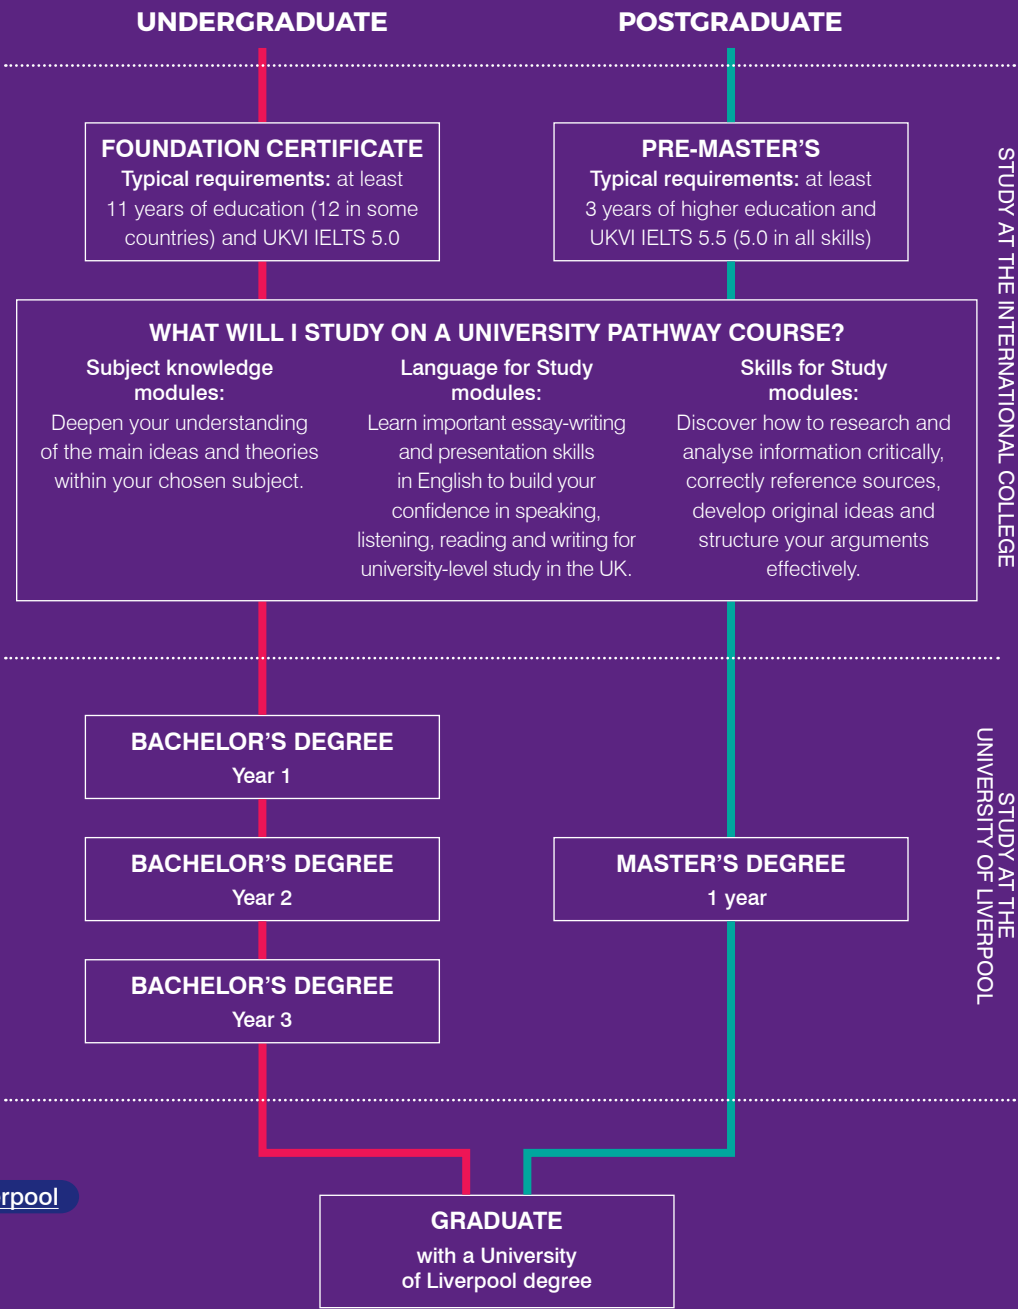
UNDERGRADUATE

POSTGRADUATE

FOUNDATION CERTIFICATE
Typical requirements: at least 11 years of education (12 in some countries) and UKVI IELTS 5.0

PRE-MASTER'S
Typical requirements: at least 3 years of higher education and UKVI IELTS 5.5 (5.0 in all skills)

STUDY AT THE INTERNATIONAL COLLEGE

WHAT WILL I STUDY ON A UNIVERSITY PATHWAY COURSE?

Subject knowledge modules:
Deepen your understanding of the main ideas and theories within your chosen subject.

Language for Study modules:
Learn important essay-writing and presentation skills in English to build your confidence in speaking, listening, reading and writing for university-level study in the UK.

Skills for Study modules:
Discover how to research and analyse information critically, correctly reference sources, develop original ideas and structure your arguments effectively.

BACHELOR'S DEGREE
Year 1

BACHELOR'S DEGREE
Year 2

MASTER'S DEGREE
1 year

BACHELOR'S DEGREE
Year 3

STUDY AT THE UNIVERSITY OF LIVERPOOL

rpool

GRADUATE
with a University of Liverpool degree